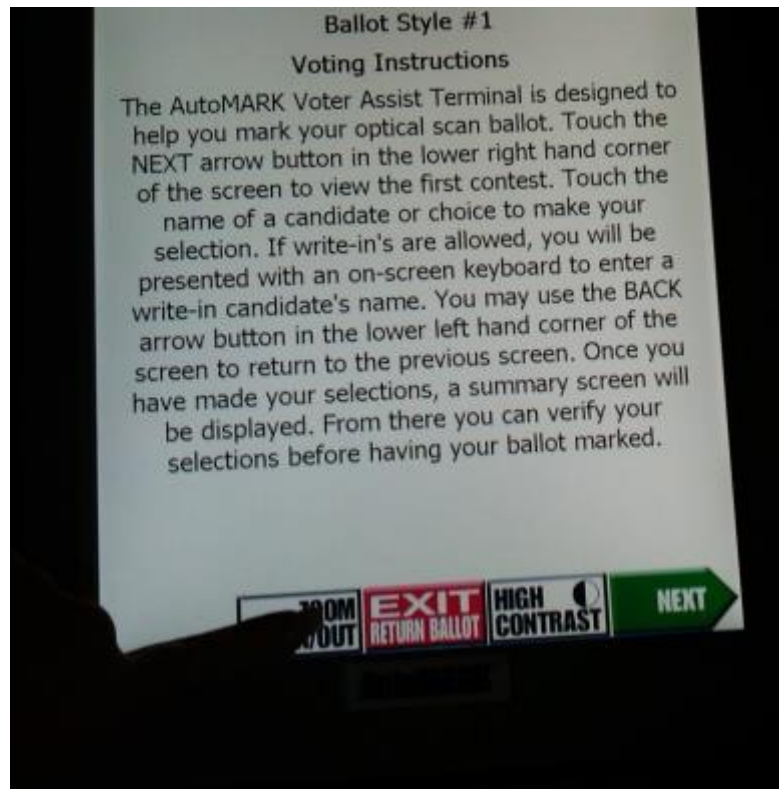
Ballot Style #1

Voting Instructions

The AutoMARK Voter Assist Terminal is designed to help you mark your optical scan ballot. Touch the NEXT arrow button in the lower right hand corner of the screen to view the first contest. Touch the name of a candidate or choice to make your selection. If write-in's are allowed, you will be presented with an on-screen keyboard to enter a write-in candidate's name. You may use the BACK arrow button in the lower left hand corner of the screen to return to the previous screen. Once you have made your selections, a summary screen will be displayed. From there you can verify your selections before having your ballot marked.

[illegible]OM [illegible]/OUT

EXIT RETURN BALLOT

HIGH CONTRAST

NEXT